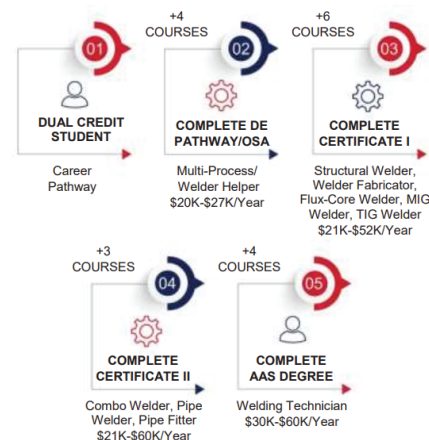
01

DUAL CREDIT STUDENT

Career Pathway

+4 COURSES

02

COMPLETE DE PATHWAY/OSA

Multi-Process/ Welder Helper $20K-$27K/Year

+6 COURSES

03

COMPLETE CERTIFICATE I

Structural Welder, Welder Fabricator, Flux-Core Welder, MIG Welder, TIG Welder $21K-$52K/Year

+3 COURSES

04

COMPLETE CERTIFICATE II

Combo Welder, Pipe Welder, Pipe Fitter $21K-$60K/Year

+4 COURSES

05

COMPLETE AAS DEGREE

Welding Technician $30K-$60K/Year